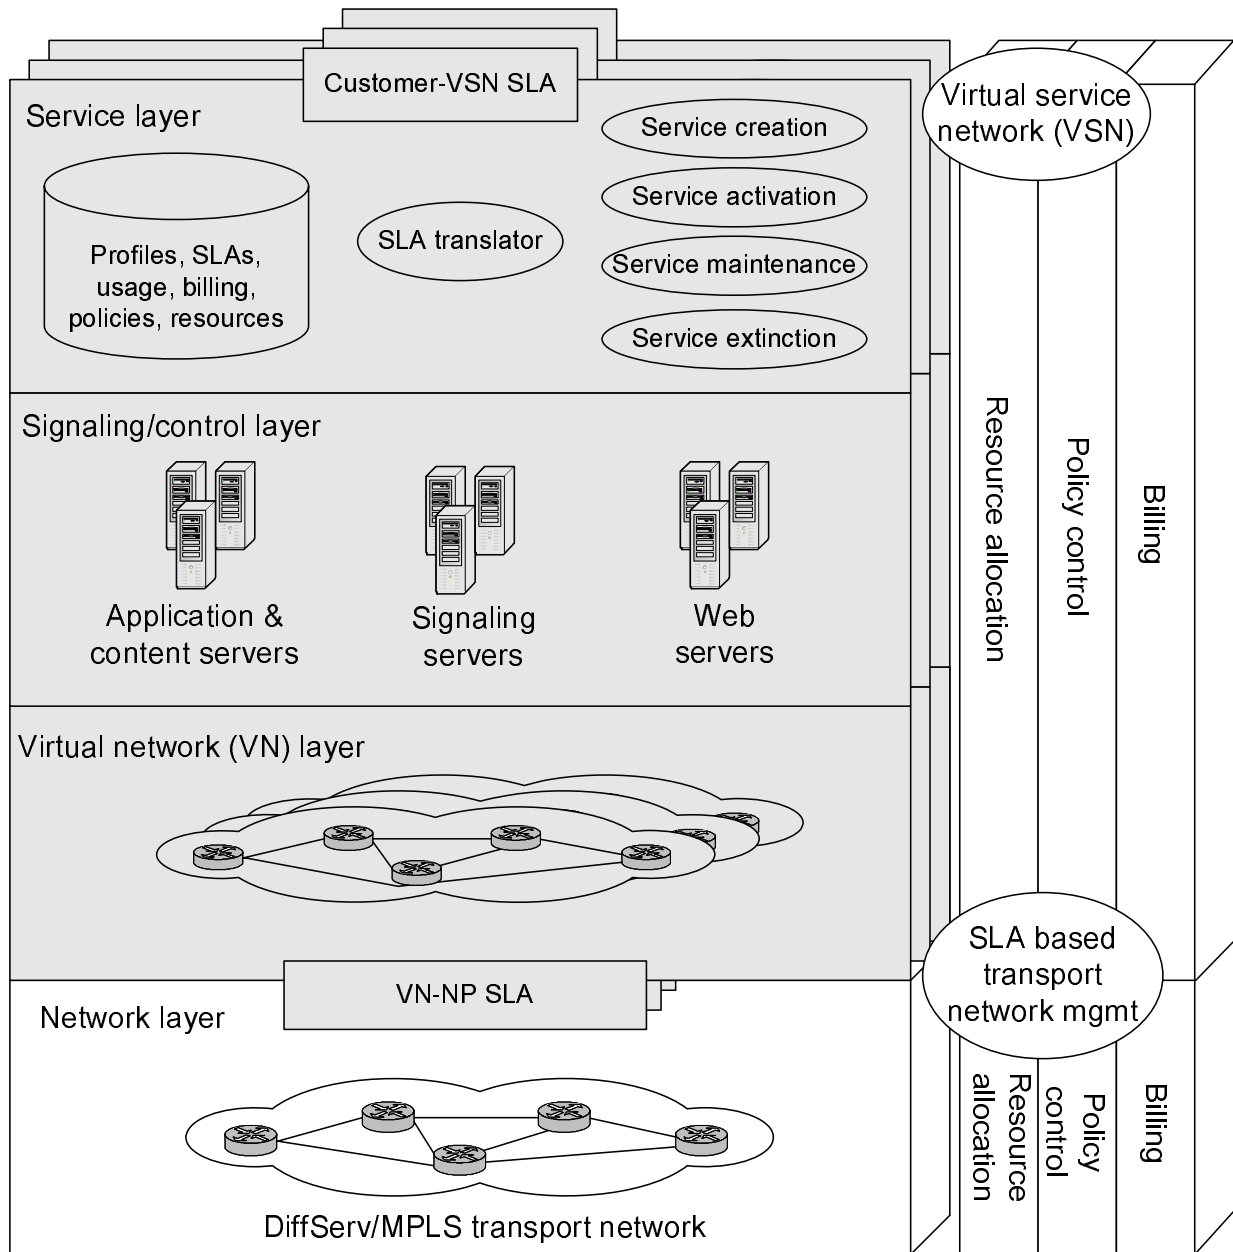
Customer-VSN SLA

Service layer

Profiles, SLAs, usage, billing, policies, resources

SLA translator

Service creation

Service activation

Service maintenance

Service extinction

Virtual service network (VSN)

Signaling/control layer

Application & content servers

Signaling servers

Web servers

Resource allocation

Policy control

Billing

Virtual network (VN) layer

SLA based transport network mgmt

VN-NP SLA

Network layer

Resource allocation

Policy control

Billing

DiffServ/MPLS transport network